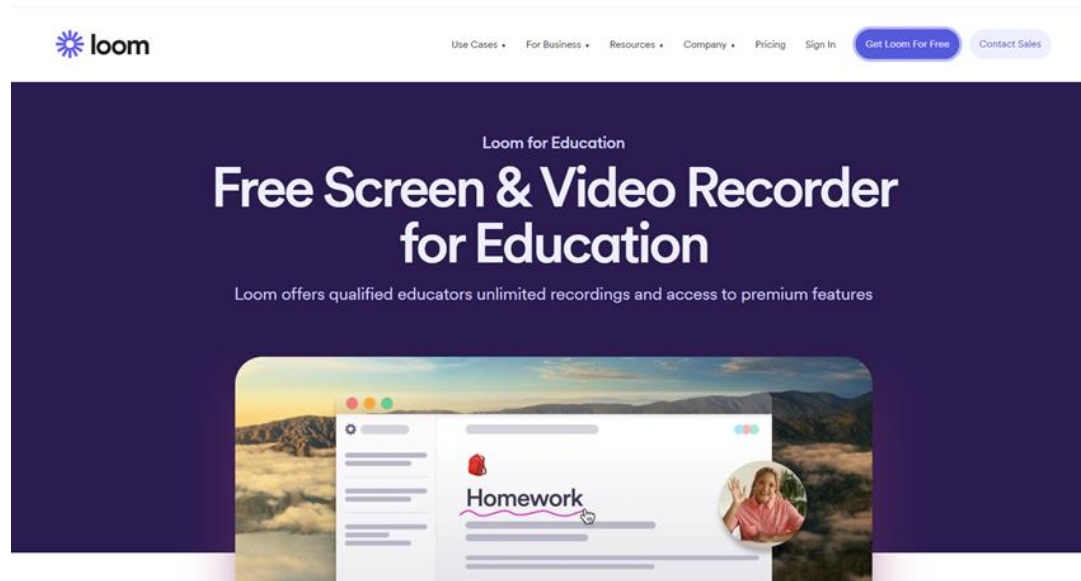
loom

Use Cases • For Business • Resources • Company • Pricing Sign In Get Loom For Free Contact Sales

Loom for Education

Free Screen & Video Recorder for Education

Loom offers qualified educators unlimited recordings and access to premium features

Homework